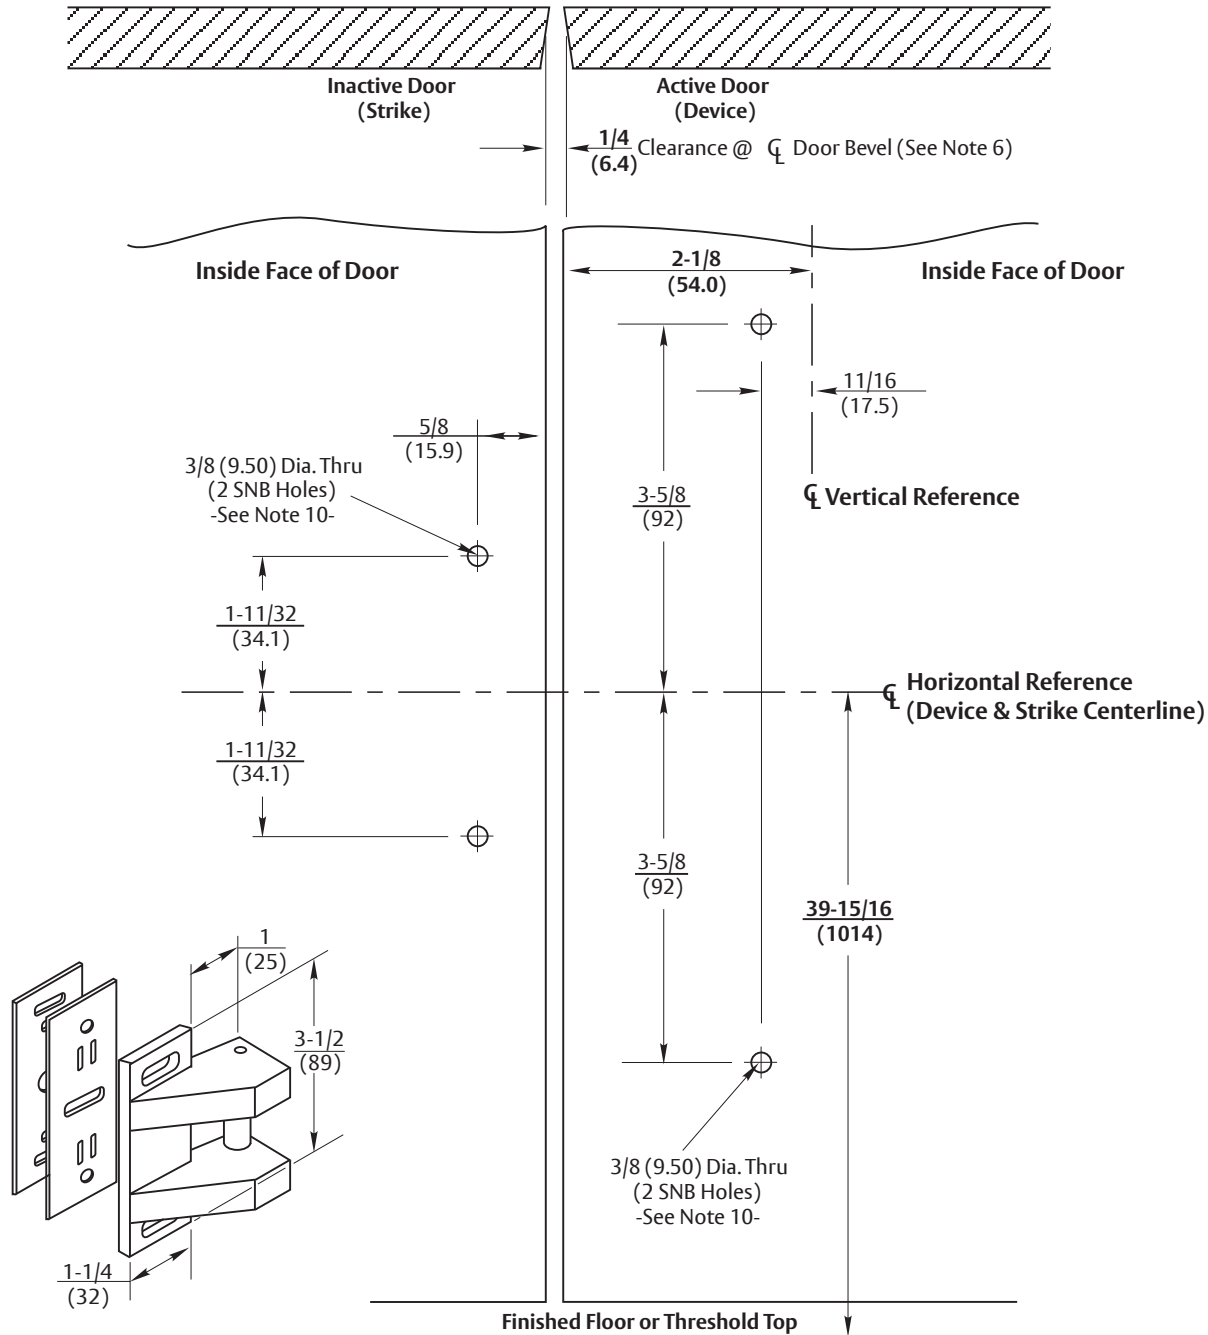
Inactive Door (Strike)

Active Door (Device)

$\frac{1/4}{(6.4)}$ Clearance @ ℄ Door Bevel (See Note 6)

Inside Face of Door

$\frac{2\text{-}1/8}{(54.0)}$

Inside Face of Door

$\frac{11/16}{(17.5)}$

$\frac{5/8}{(15.9)}$

3/8 (9.50) Dia. Thru (2 SNB Holes) -See Note 10-

$\frac{3\text{-}5/8}{(92)}$

℄ Vertical Reference

$\frac{1\text{-}11/32}{(34.1)}$

℄ Horizontal Reference (Device & Strike Centerline)

$\frac{1\text{-}11/32}{(34.1)}$

$\frac{3\text{-}5/8}{(92)}$

$\frac{39\text{-}15/16}{(1014)}$

$\frac{1}{(25)}$

$\frac{3\text{-}1/2}{(89)}$

3/8 (9.50) Dia. Thru (2 SNB Holes) -See Note 10-

$\frac{1\text{-}1/4}{(32)}$

Finished Floor or Threshold Top